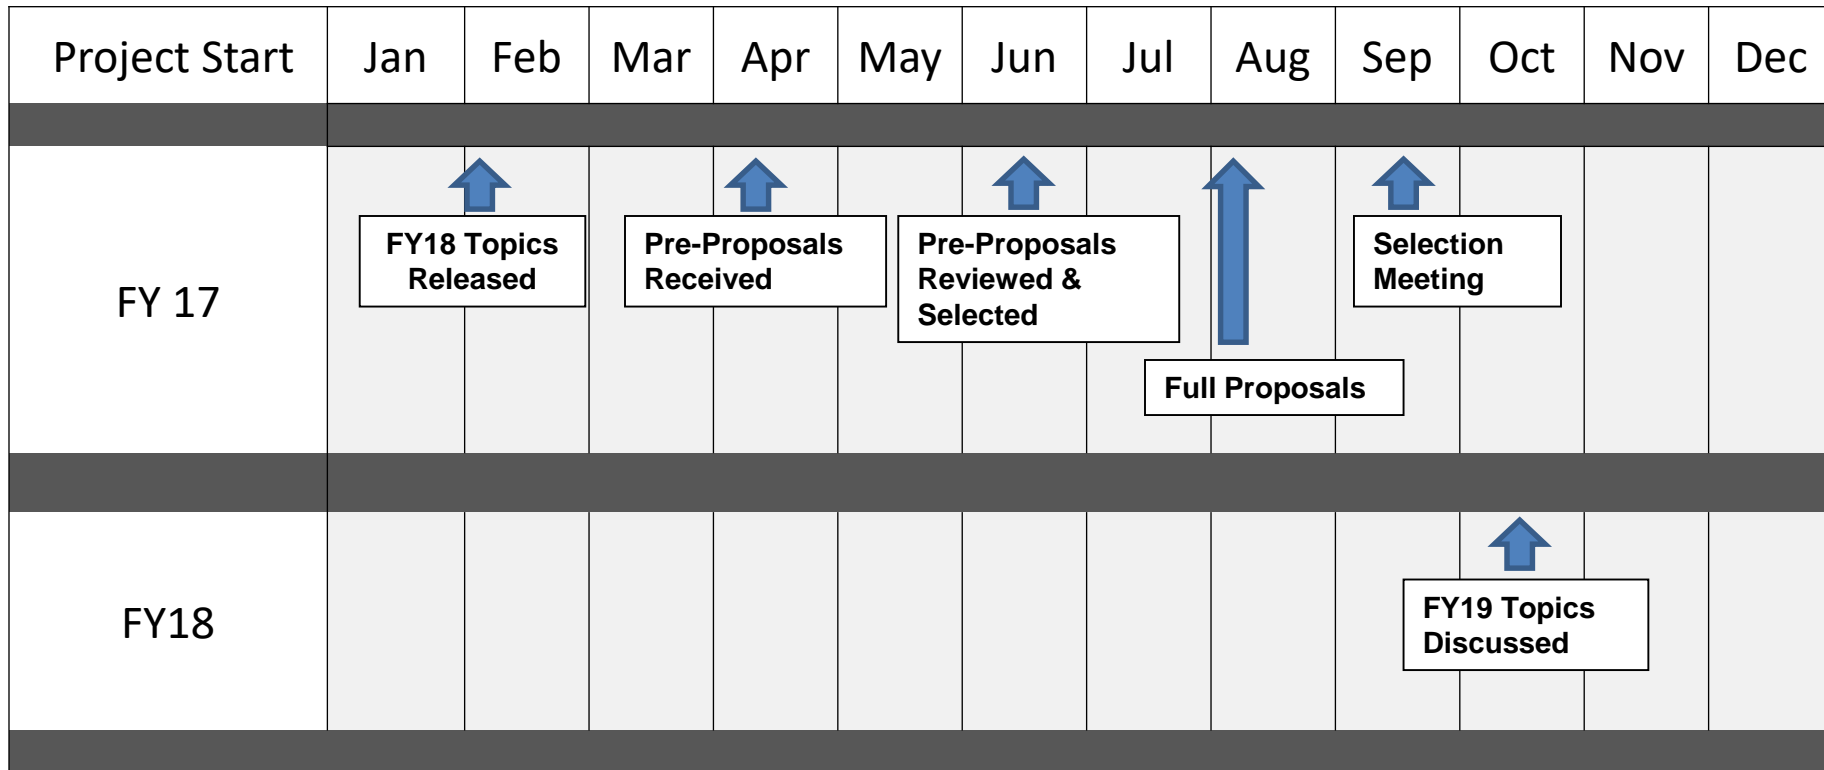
| Project Start | Jan | Feb | Mar | Apr | May | Jun | Jul | Aug | Sep | Oct | Nov | Dec |
|---|---|---|---|---|---|---|---|---|---|---|---|---|
| FY 17 | | | | | | | | | | | | |
| FY18 | | | | | | | | | | | | |

FY18 Topics Released

Pre-Proposals Received

Pre-Proposals Reviewed & Selected

Full Proposals

Selection Meeting

FY19 Topics Discussed